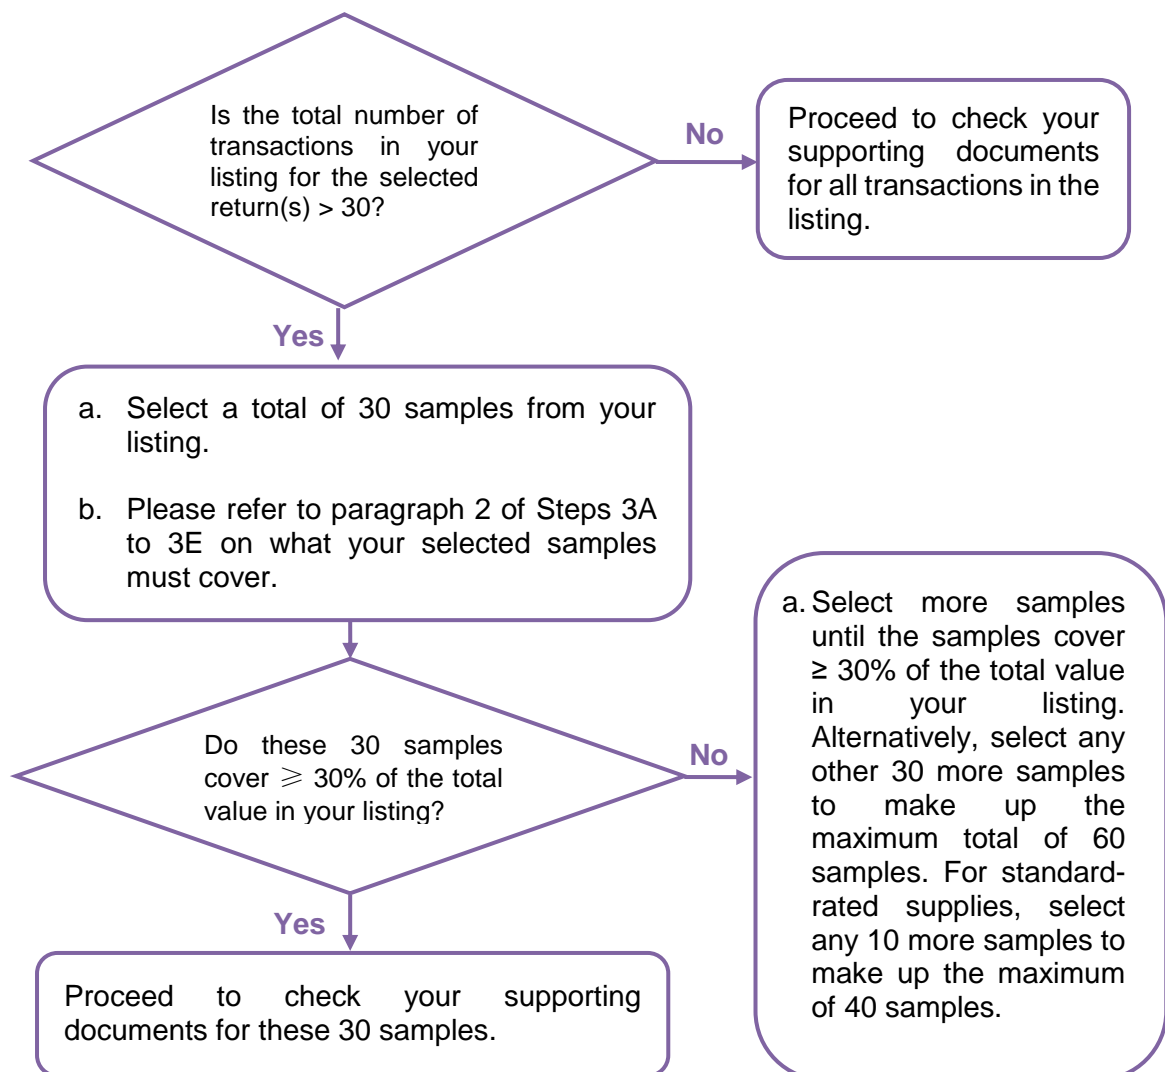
Is the total number of transactions in your listing for the selected return(s) > 30?

No

Proceed to check your supporting documents for all transactions in the listing.

Yes

a. Select a total of 30 samples from your listing.

b. Please refer to paragraph 2 of Steps 3A to 3E on what your selected samples must cover.

Do these 30 samples cover ⩾ 30% of the total value in your listing?

No

a. Select more samples until the samples cover ≥ 30% of the total value in your listing. Alternatively, select any other 30 more samples to make up the maximum total of 60 samples. For standard-rated supplies, select any 10 more samples to make up the maximum of 40 samples.

Yes

Proceed to check your supporting documents for these 30 samples.